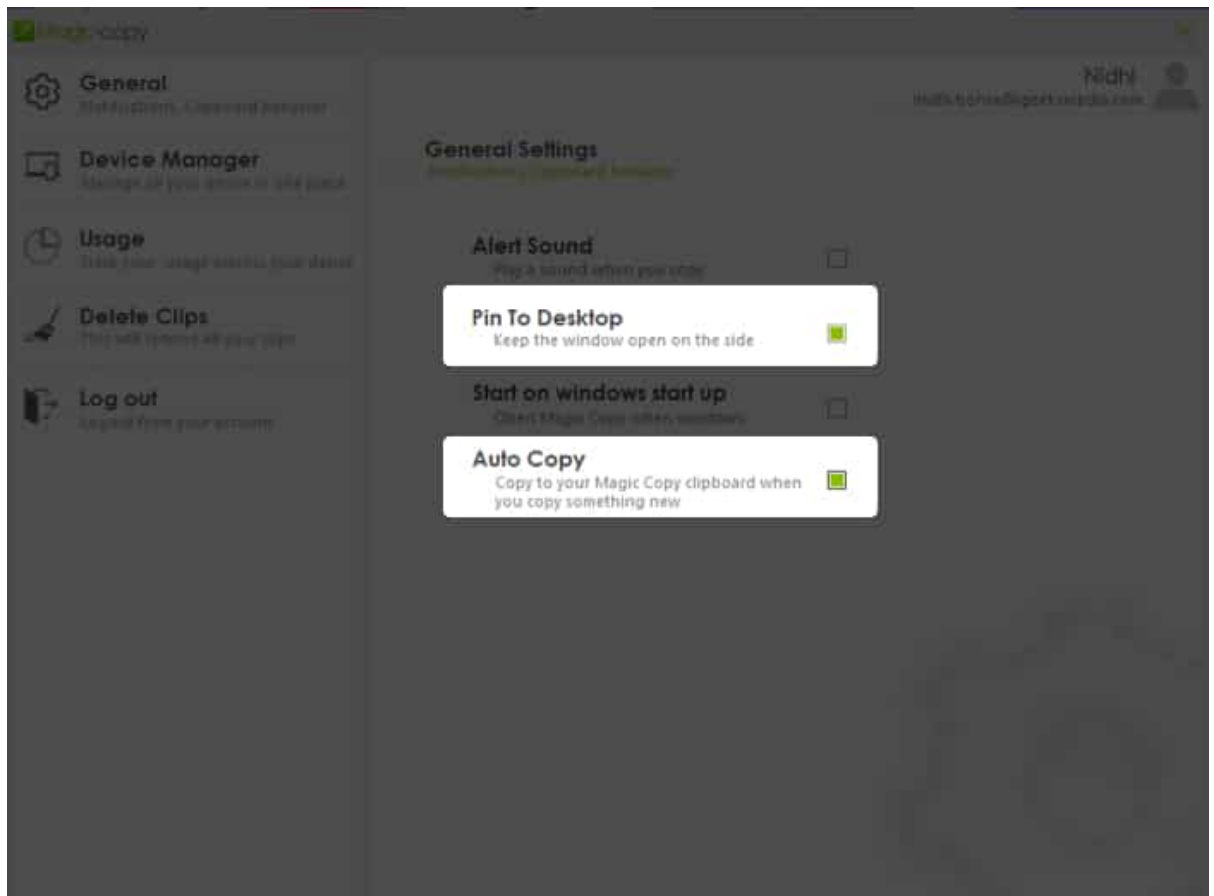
Magic copy

General
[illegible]

Device Manager
Manage all your devices in one place

Usage
Track your usage across your devices

Delete Clips
This will remove all your clips

Log out
Logout from your account

Nidhi
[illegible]

General Settings
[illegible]

Alert Sound
Play a sound when you copy

Pin To Desktop
Keep the window open on the side

Start on windows start up
Open Magic Copy when windows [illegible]

Auto Copy
Copy to your Magic Copy clipboard when you copy something new